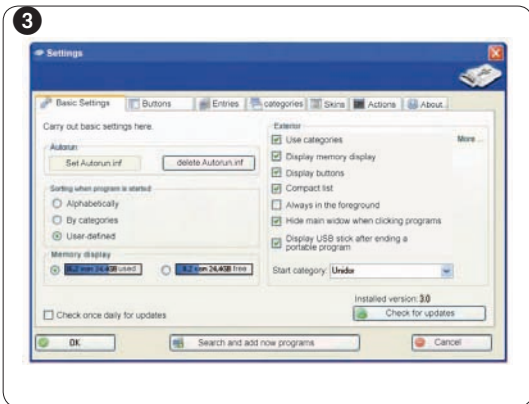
3

Settings

Basic Settings | Buttons | Entries | categories | Skins | Actions | About...

Carry out basic settings here.

Autorun

Set Autorun.inf

delete Autorun.inf

Sorting when program is started

Alphabetically

By categories

User-defined

Memory display

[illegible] 24,4GB used

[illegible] 24,4GB free

Exterior

Use categories

More ...

Display memory display

Display buttons

Compact list

Always in the foreground

Hide main widow when clicking programs

Display USB stick after ending a portable program

Start category: Undor

Installed version: 3.0

Check once daily for updates

Check for updates

OK

Search and add now programs

Cancel